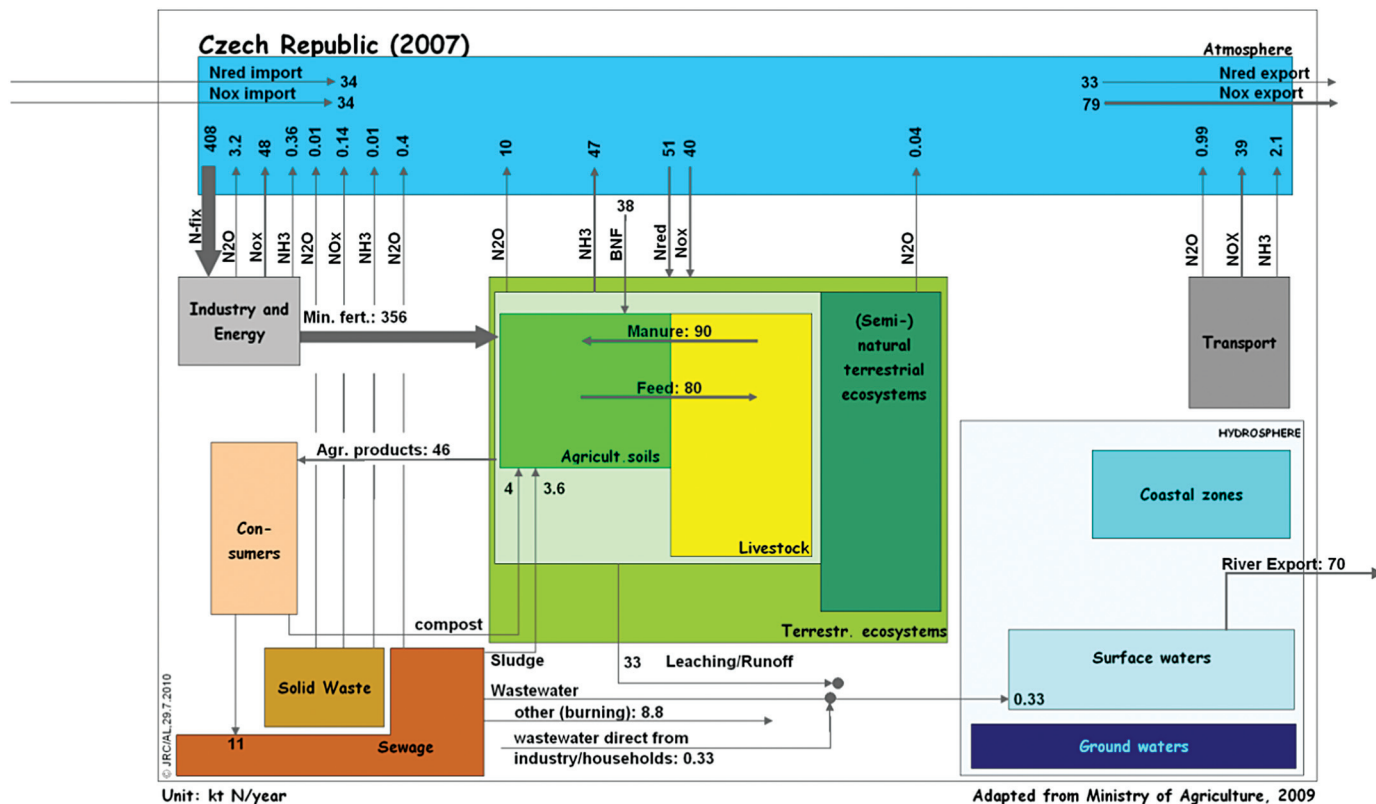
Czech Republic (2007)

Atmosphere

Nred import 34
Nox import 34

33 Nred export
79 Nox export

408 3.2 48 0.36 0.01 0.14 0.01 0.4

N-fix N2O Nox NH3 N2O NOx NH3 N2O

10 47 51 40

N2O NH3 38 BNF Nred Nox

0.04

N2O

0.99 39 2.1

N2O NOX NH3

Industry and Energy

Min. fert.: 356

Manure: 90

Feed: 80

(Semi-) natural terrestrial ecosystems

Transport

Agr. products: 46

Agricult.soils

4 3.6

Con-sumers

Livestock

HYDROSPHERE

Coastal zones

River Export: 70

compost

Terrestr. ecosystems

Surface waters

Sludge

33 Leaching/Runoff

Solid Waste

Wastewater

0.33

other (burning): 8.8

11

Sewage

wastewater direct from industry/households: 0.33

Ground waters

© JRC/AL.29.7.2010

Unit: kt N/year

Adapted from Ministry of Agriculture, 2009